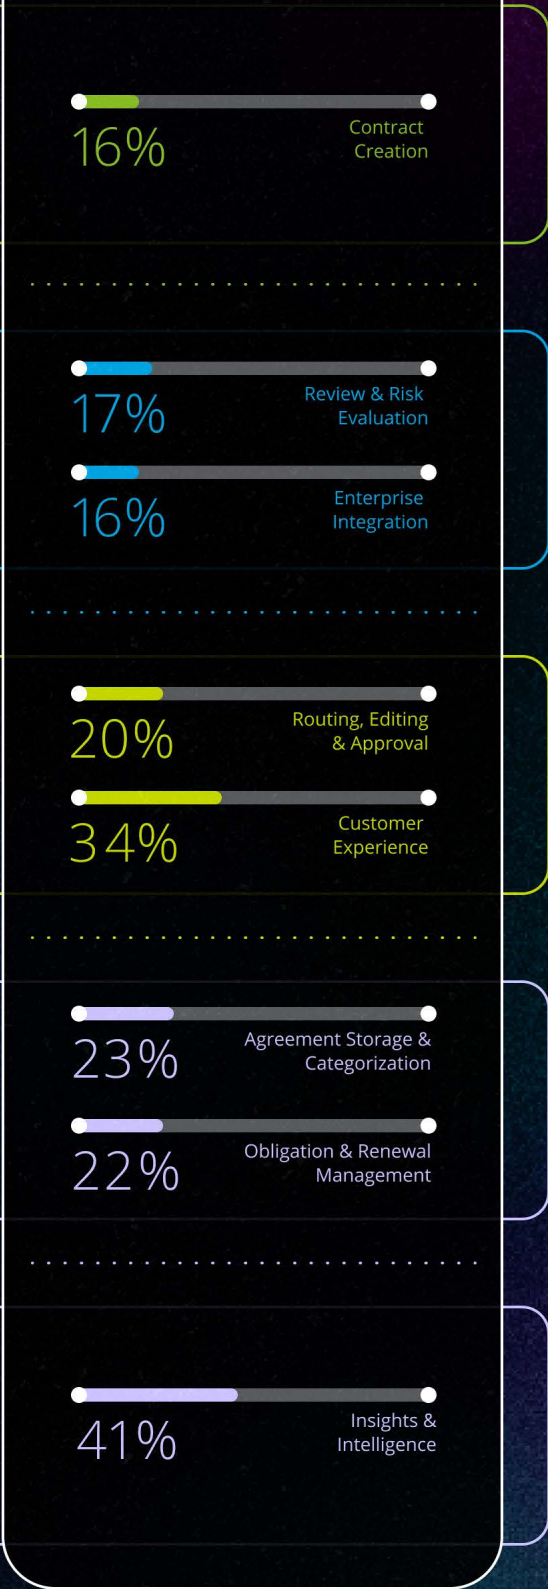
16%

Contract Creation

17%

Review & Risk Evaluation

16%

Enterprise Integration

20%

Routing, Editing & Approval

34%

Customer Experience

23%

Agreement Storage & Categorization

22%

Obligation & Renewal Management

41%

Insights & Intelligence